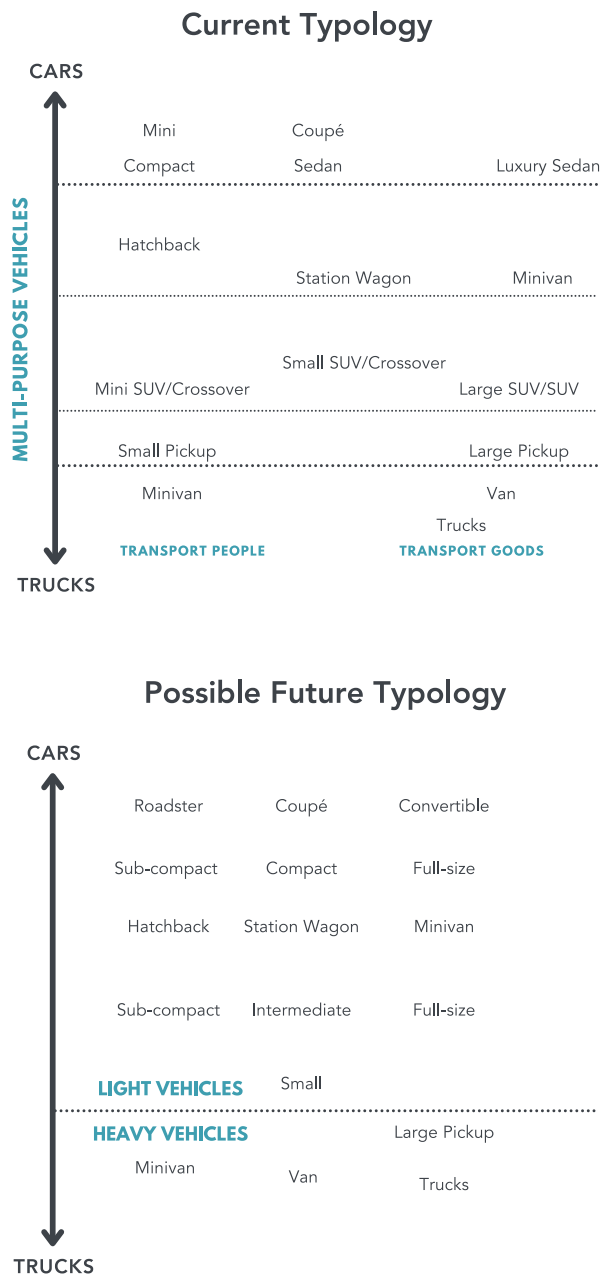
Current Typology

CARS

MULTI-PURPOSE VEHICLES

Mini

Coupé

Compact

Sedan

Luxury Sedan

Hatchback

Station Wagon

Minivan

Small SUV/Crossover

Mini SUV/Crossover

Large SUV/SUV

Small Pickup

Large Pickup

Minivan

Van

Trucks

TRANSPORT PEOPLE

TRANSPORT GOODS

TRUCKS

Possible Future Typology

CARS

Roadster

Coupé

Convertible

Sub-compact

Compact

Full-size

Hatchback

Station Wagon

Minivan

Sub-compact

Intermediate

Full-size

LIGHT VEHICLES

Small

HEAVY VEHICLES

Large Pickup

Minivan

Van

Trucks

TRUCKS